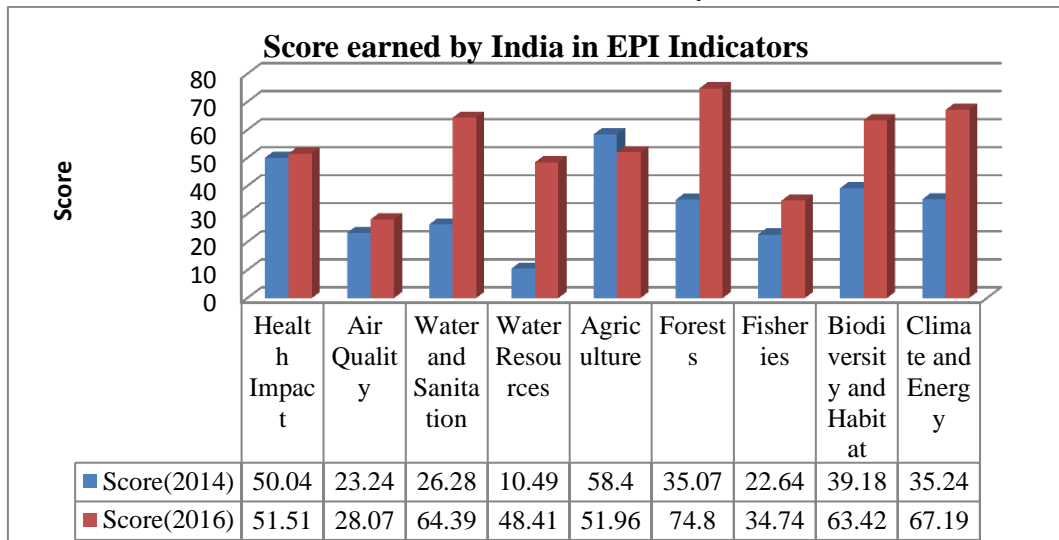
Score earned by India in EPI Indicators

Score

80
70
60
50
40
30
20
10
0

| | Health Impact | Air Quality | Water and Sanitation | Water Resources | Agriculture | Forests | Fisheries | Biodiversity and Habitat | Climate and Energy |
|---|---|---|---|---|---|---|---|---|---|
| Score(2014) | 50.04 | 23.24 | 26.28 | 10.49 | 58.4 | 35.07 | 22.64 | 39.18 | 35.24 |
| Score(2016) | 51.51 | 28.07 | 64.39 | 48.41 | 51.96 | 74.8 | 34.74 | 63.42 | 67.19 |